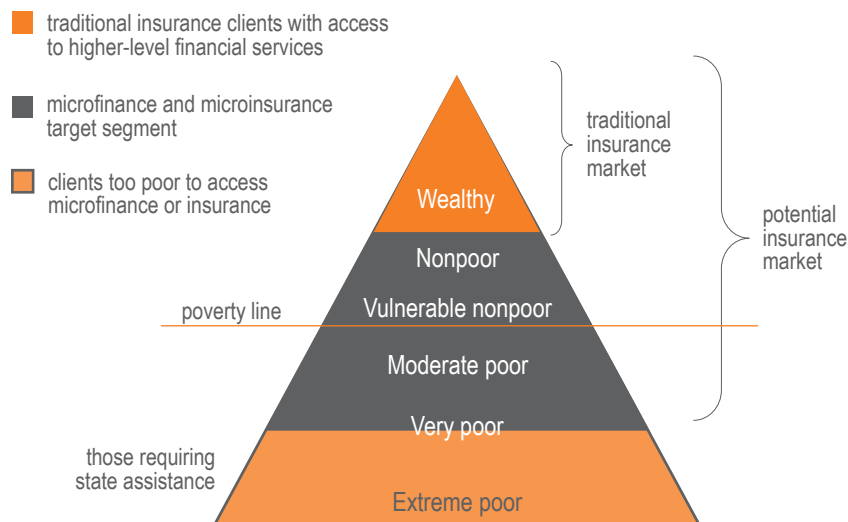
traditional insurance clients with access to higher-level financial services

microfinance and microinsurance target segment

clients too poor to access microfinance or insurance

traditional insurance market

potential insurance market

Wealthy

Nonpoor

poverty line

Vulnerable nonpoor

Moderate poor

Very poor

those requiring state assistance

Extreme poor